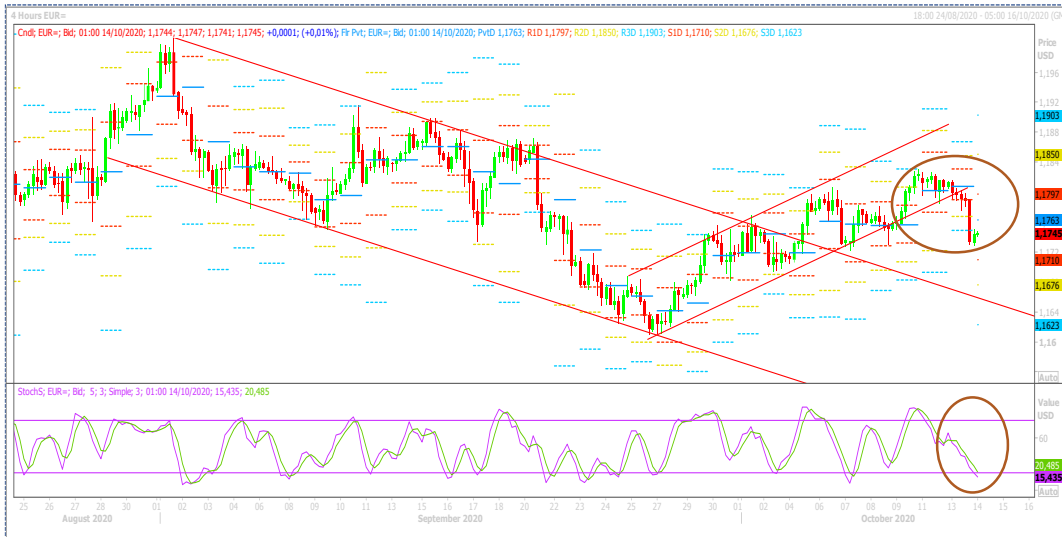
4 Hours EUR=
18:00 24/08/2020 - 05:00 16/10/2020

Cndl; EUR=; Bid; 01:00 14/10/2020; 1,1744; 1,1747; 1,1741; 1,1745; +0,0001; (+0,01%); Flr Pvt; EUR=; Bid; 01:00 14/10/2020; PvtD 1,1763; R1D 1,1797; R2D 1,1850; R3D 1,1903; S1D 1,1710; S2D 1,1676; S3D 1,1623

Price USD
1,196
1,192
1,1903
1,188
1,1850
1,1797
1,1763
1,1745
1,1710
1,1676
1,164
1,1623
1,16
Auto

StochS; EUR=; Bid; 5; 3; Simple; 3; 01:00 14/10/2020; 15,435; 20,485

Value USD
60
20,485
15,435
Auto

25 26 27 28 30 01 02 03 04 07 08 09 10 11 14 15 16 17 18 21 22 23 24 25 28 29 30 01 02 05 06 07 08 09 12 13 14 15 16
August 2020
September 2020
October 2020